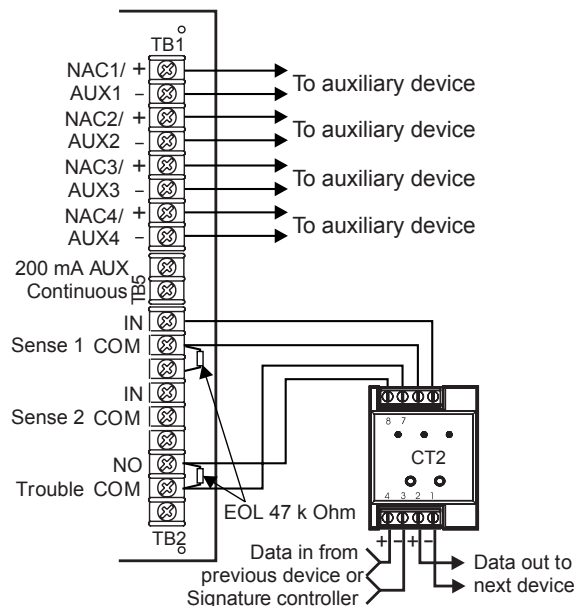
TB1
NAC1/ +
AUX1 –
To auxiliary device
NAC2/ +
AUX2 –
To auxiliary device
NAC3/ +
AUX3 –
To auxiliary device
NAC4/ +
AUX4 –
To auxiliary device
200 mA AUX
Continuous
TB5
IN
Sense 1 COM
IN
Sense 2 COM
NO
Trouble COM
TB2
8 7
CT2
4 3 2 1
EOL 47 k Ohm
+ – + –
Data in from previous device or Signature controller
Data out to next device